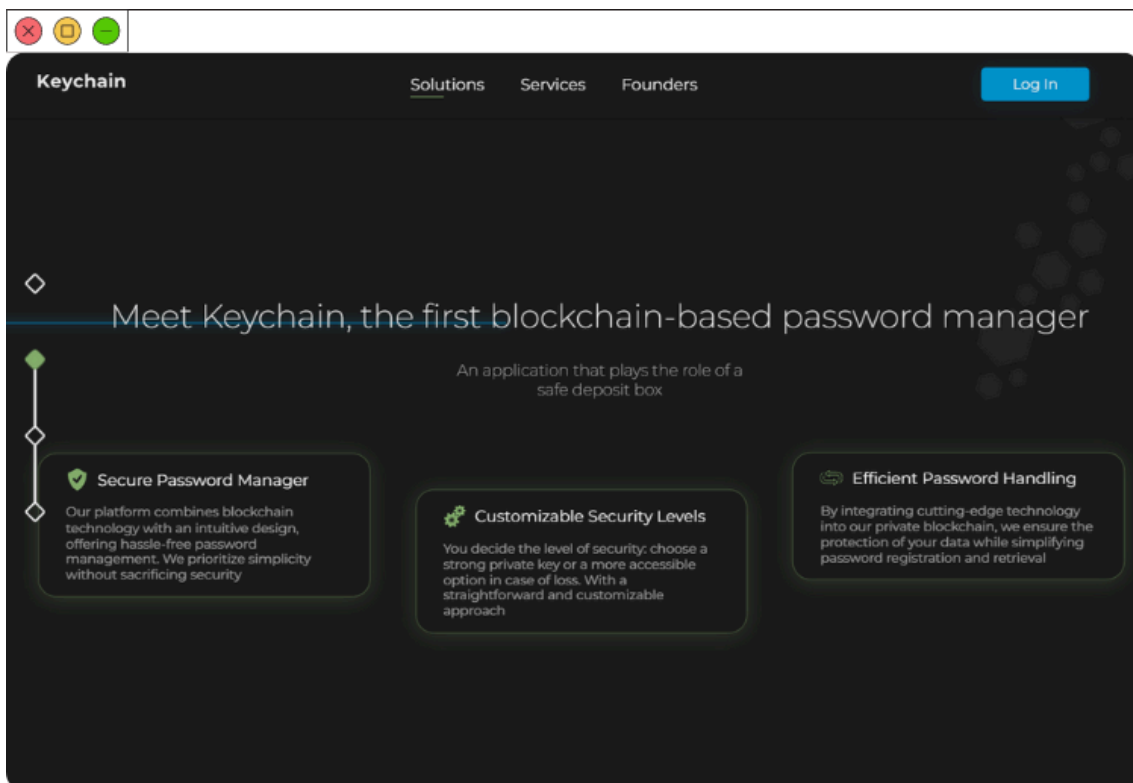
Keychain

Solutions Services Founders

Log In

Meet Keychain, the first blockchain-based password manager

An application that plays the role of a safe deposit box

Secure Password Manager

Our platform combines blockchain technology with an intuitive design, offering hassle-free password management. We prioritize simplicity without sacrificing security

Customizable Security Levels

You decide the level of security: choose a strong private key or a more accessible option in case of loss. With a straightforward and customizable approach

Efficient Password Handling

By integrating cutting-edge technology into our private blockchain, we ensure the protection of your data while simplifying password registration and retrieval